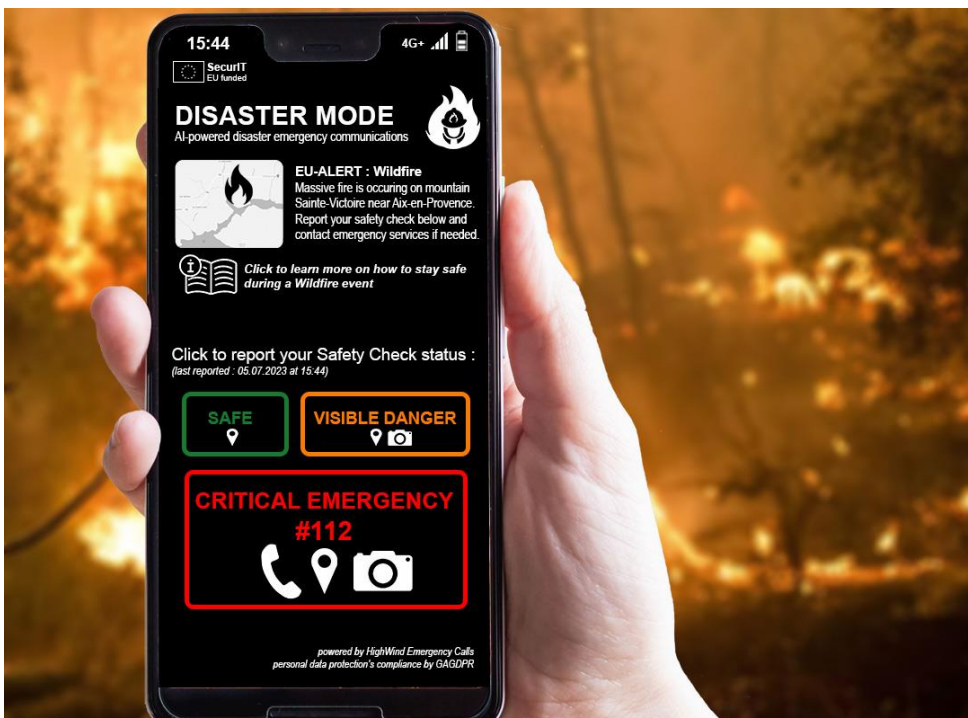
15:44

4G+

SecurIT
EU funded

DISASTER MODE
AI-powered disaster emergency communications

EU-ALERT : Wildfire
Massive fire is occuring on mountain Sainte-Victoire near Aix-en-Provence. Report your safety check below and contact emergency services if needed.

Click to learn more on how to stay safe during a Wildfire event

Click to report your Safety Check status :
(last reported : 05.07.2023 at 15:44)

SAFE

VISIBLE DANGER

CRITICAL EMERGENCY
#112

powered by HighWind Emergency Calls
personal data protection's compliance by GAGDPR